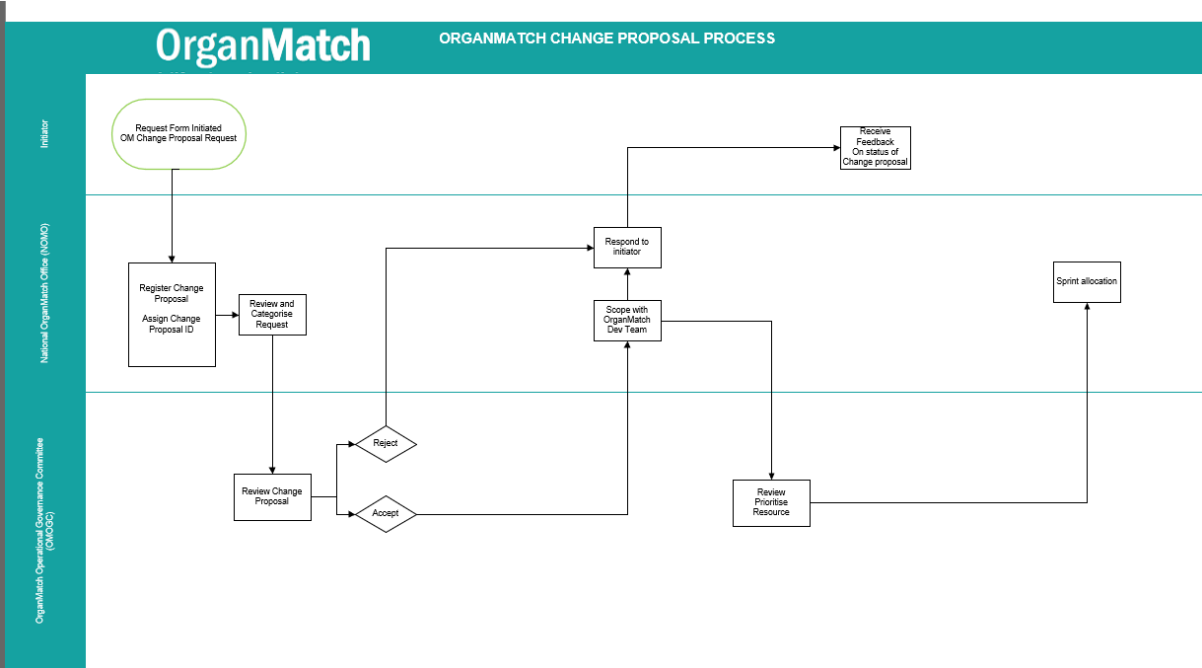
OrganMatch

ORGANMATCH CHANGE PROPOSAL PROCESS

Initiator

Request Form Initiated
OM Change Proposal Request

Receive Feedback On status of Change proposal

National OrganMatch Office (NOMO)

Register Change Proposal

Assign Change Proposal ID

Review and Categorise Request

Respond to initiator

Scope with OrganMatch Dev Team

Sprint allocation

OrganMatch Operational Governance Committee (OMOGC)

Reject

Review Change Proposal

Accept

Review Prioritise Resource